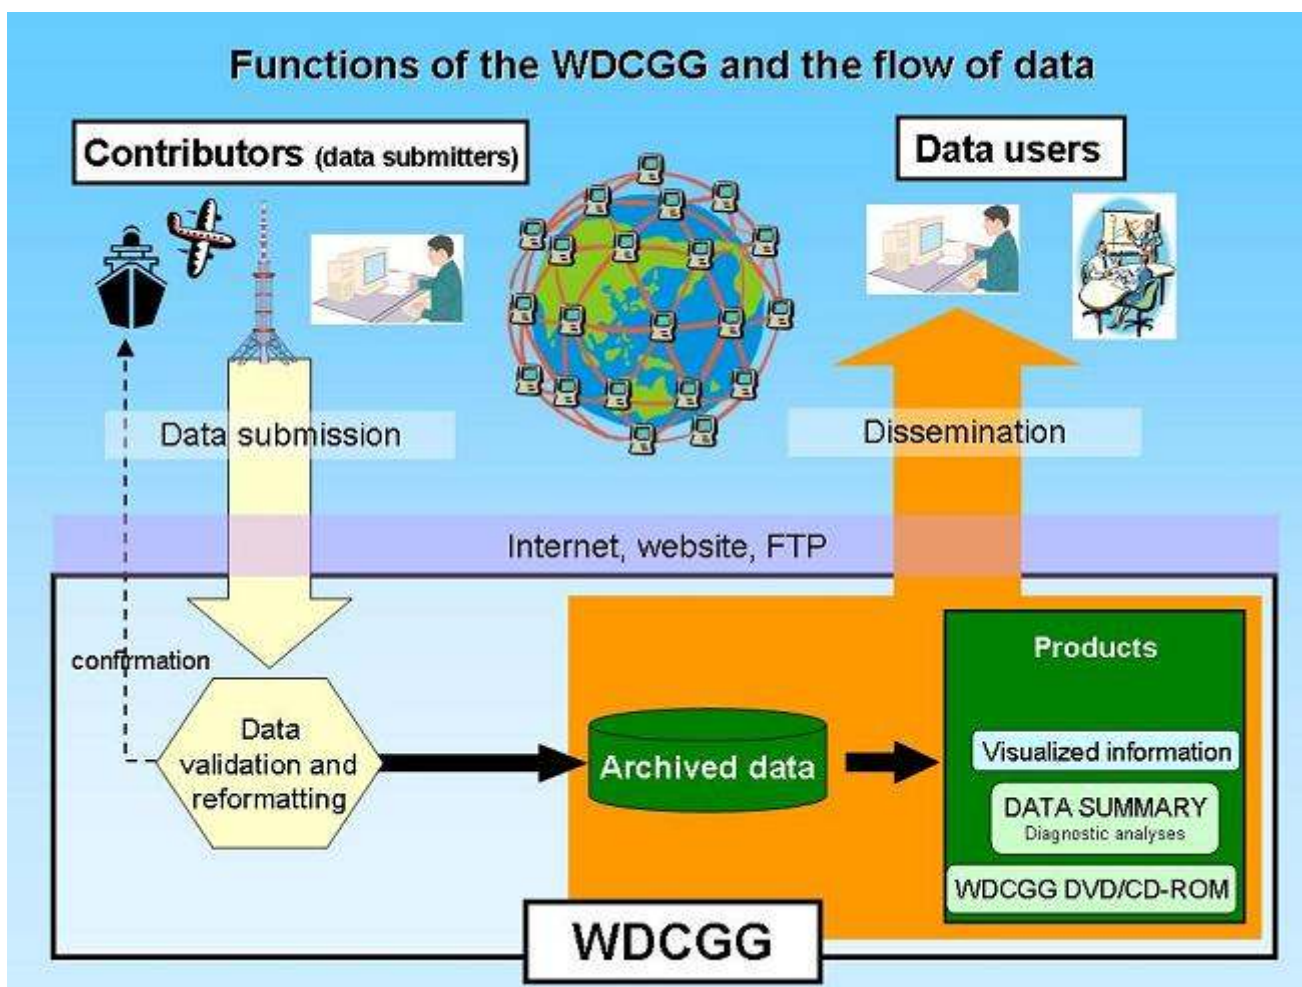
Functions of the WDCGG and the flow of data

Contributors (data submitters)

Data users

Data submission

Dissemination

Internet, website, FTP

confirmation

Data validation and reformatting

Archived data

Products

Visualized information

DATA SUMMARY
Diagnostic analyses

WDCGG DVD/CD-ROM

WDCGG